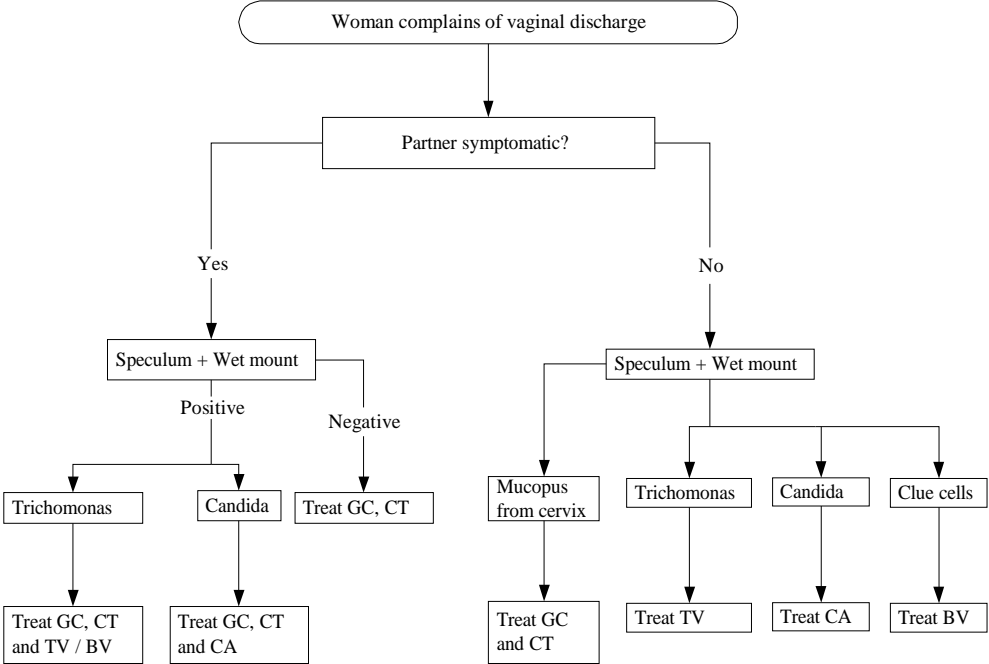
Woman complains of vaginal discharge

Partner symptomatic?

Yes

No

Speculum + Wet mount

Positive

Negative

Trichomonas

Candida

Treat GC, CT

Treat GC, CT and TV / BV

Treat GC, CT and CA

Speculum + Wet mount

Mucopus from cervix

Trichomonas

Candida

Clue cells

Treat GC and CT

Treat TV

Treat CA

Treat BV